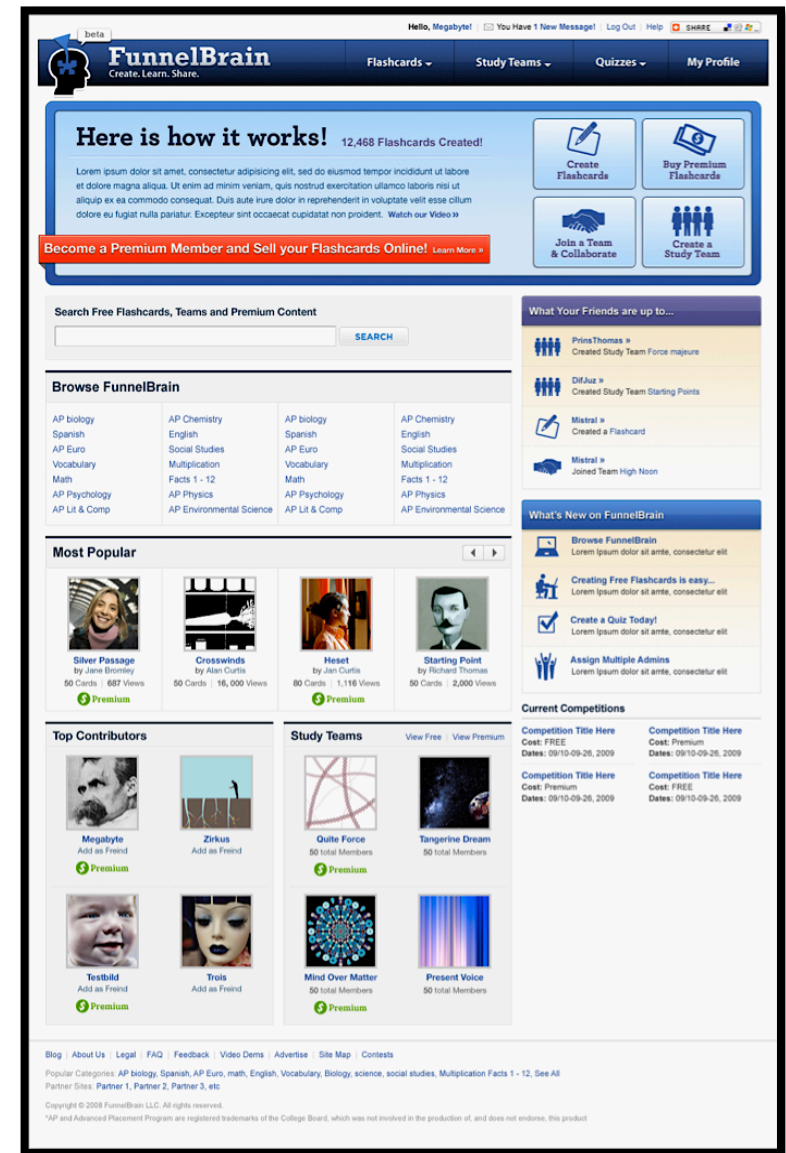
Hello, Megabyte! | You Have 1 New Message! | Log Out | Help | SHARE

beta
FunnelBrain
Create. Learn. Share.

Flashcards | Study Teams | Quizzes | My Profile

Here is how it works! 12,468 Flashcards Created!

Lorem ipsum dolor sit amet, consectetur adipisicing elit, sed do eiusmod tempor incididunt ut labore et dolore magna aliqua. Ut enim ad minim veniam, quis nostrud exercitation ullamco laboris nisi ut aliquip ex ea commodo consequat. Duis aute irure dolor in reprehenderit in voluptate velit esse cillum dolore eu fugiat nulla pariatur. Excepteur sint occaecat cupidatat non proident. Watch our Video »

Become a Premium Member and Sell your Flashcards Online! Learn More »

Create Flashcards
Buy Premium Flashcards
Join a Team & Collaborate
Create a Study Team

Search Free Flashcards, Teams and Premium Content
SEARCH

Browse FunnelBrain

| AP biology | AP Chemistry | AP biology | AP Chemistry |
|---|---|---|---|
| Spanish | English | Spanish | English |
| AP Euro | Social Studies | AP Euro | Social Studies |
| Vocabulary | Multiplication | Vocabulary | Multiplication |
| Math | Facts 1 - 12 | Math | Facts 1 - 12 |
| AP Psychology | AP Physics | AP Psychology | AP Physics |
| AP Lit & Comp | AP Environmental Science | AP Lit & Comp | AP Environmental Science |

Most Popular

Silver Passage
by Jane Bromley
50 Cards | 687 Views
Premium

Crosswinds
by Alan Curtis
50 Cards | 16,000 Views

Heset
by Jan Curtis
80 Cards | 1,116 Views
Premium

Starting Point
by Richard Thomas
50 Cards | 2,000 Views

What Your Friends are up to...

PrinsThomas »
Created Study Team Force majeure

DifJuz »
Created Study Team Starting Points

Mistral »
Created a Flashcard

Mistral »
Joined Team High Noon

What's New on FunnelBrain

Browse FunnelBrain
Lorem Ipsum dolor sit amte, consectetur elit

Creating Free Flashcards is easy...
Lorem Ipsum dolor sit amte, consectetur elit

Create a Quiz Today!
Lorem Ipsum dolor sit amte, consectetur elit

Assign Multiple Admins
Lorem Ipsum dolor sit amte, consectetur elit

Current Competitions

Competition Title Here
Cost: FREE
Dates: 09/10-09-26, 2009

Competition Title Here
Cost: Premium
Dates: 09/10-09-26, 2009

Competition Title Here
Cost: Premium
Dates: 09/10-09-26, 2009

Competition Title Here
Cost: FREE
Dates: 09/10-09-26, 2009

Top Contributors

Megabyte
Add as Freind
Premium

Zirkus
Add as Freind

Testbild
Add as Freind
Premium

Trois
Add as Freind

Study Teams
View Free | View Premium

Quite Force
50 total Members
Premium

Tangerine Dream
50 total Members

Mind Over Matter
50 total Members
Premium

Present Voice
50 total Members

Blog | About Us | Legal | FAQ | Feedback | Video Dems | Advertise | Site Map | Contests

Popular Categories: AP biology, Spanish, AP Euro, math, English, Vocabulary, Biology, science, social studies, Multiplication Facts 1 - 12, See All
Partner Sites: Partner 1, Partner 2, Partner 3, etc

Copyright © 2008 FunnelBrain LLC. All rights reserved.
*AP and Advanced Placement Program are registered trademarks of the College Board, which was not involved in the production of, and does not endorse, this product